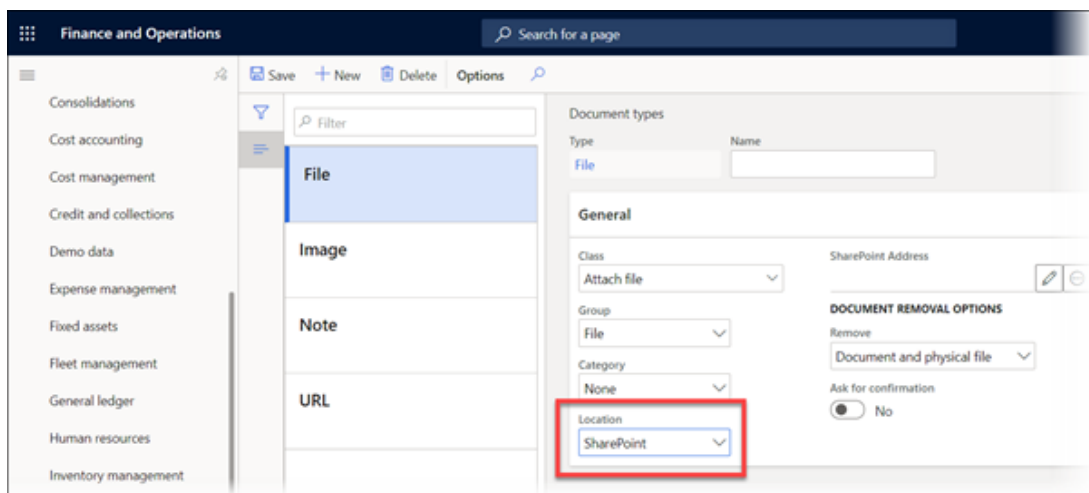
Finance and Operations

Search for a page

Save + New Delete Options

Consolidations
Cost accounting
Cost management
Credit and collections
Demo data
Expense management
Fixed assets
Fleet management
General ledger
Human resources
Inventory management

Filter

File
Image
Note
URL

Document types

Type
File

Name

General

Class
Attach file

Group
File

Category
None

Location
SharePoint

SharePoint Address

DOCUMENT REMOVAL OPTIONS

Remove
Document and physical file

Ask for confirmation
No